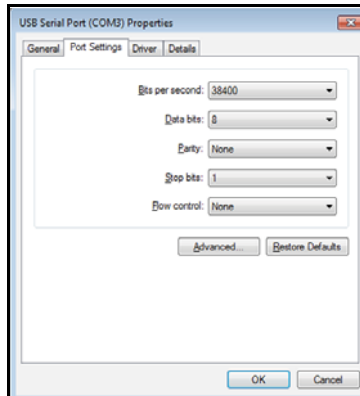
USB Serial Port (COM3) Properties

General | Port Settings | Driver | Details

Bits per second: 38400

Data bits: 8

Parity: None

Stop bits: 1

Flow control: None

Advanced... | Restore Defaults

OK | Cancel